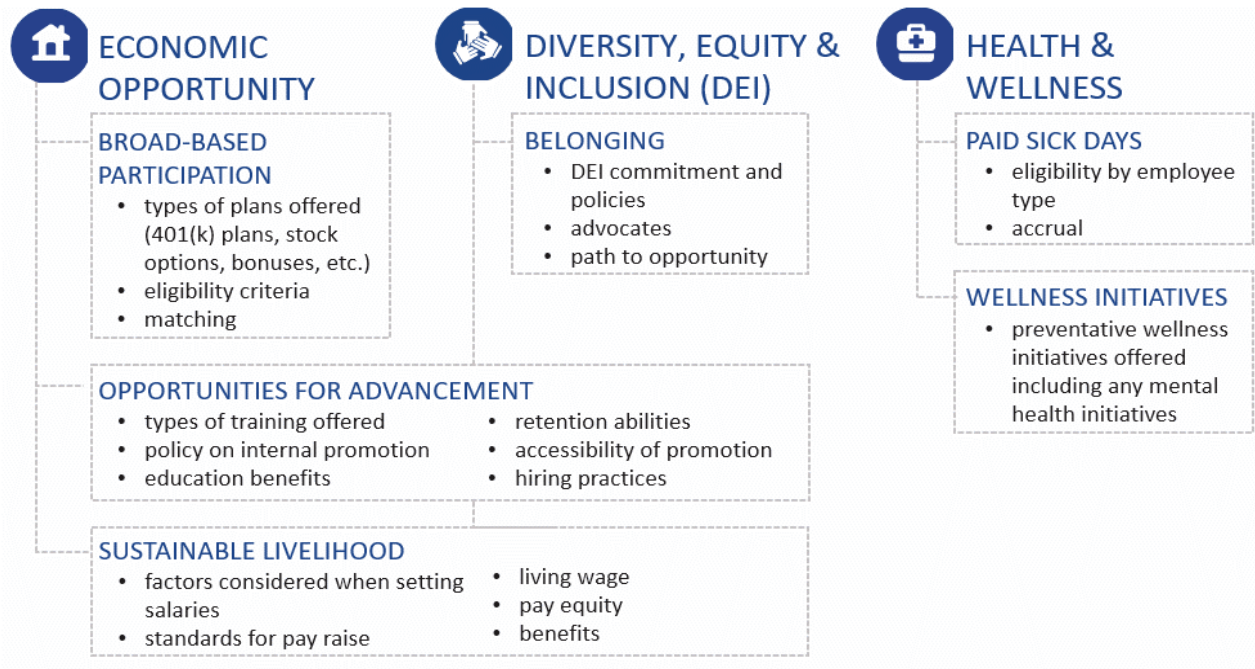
ECONOMIC OPPORTUNITY

BROAD-BASED PARTICIPATION
• types of plans offered (401(k) plans, stock options, bonuses, etc.)
• eligibility criteria
• matching

DIVERSITY, EQUITY & INCLUSION (DEI)

BELONGING
• DEI commitment and policies
• advocates
• path to opportunity

HEALTH & WELLNESS

PAID SICK DAYS
• eligibility by employee type
• accrual

WELLNESS INITIATIVES
• preventative wellness initiatives offered including any mental health initiatives

OPPORTUNITIES FOR ADVANCEMENT
• types of training offered
• policy on internal promotion
• education benefits
• retention abilities
• accessibility of promotion
• hiring practices

SUSTAINABLE LIVELIHOOD
• factors considered when setting salaries
• standards for pay raise
• living wage
• pay equity
• benefits